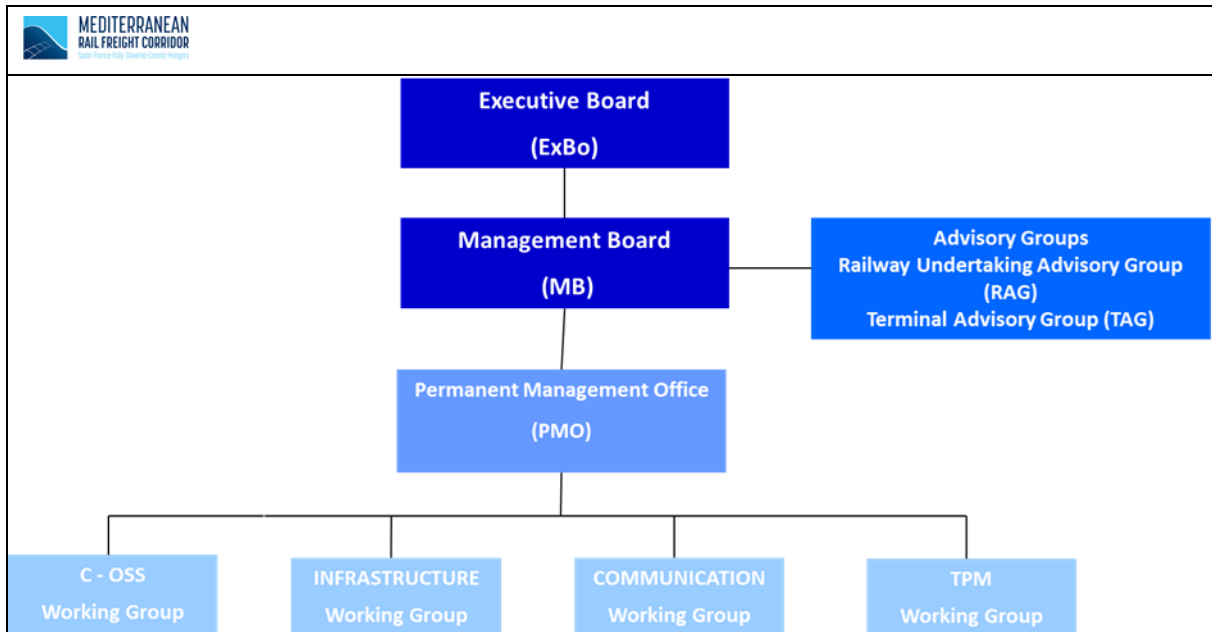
MEDITERRANEAN
RAIL FREIGHT CORRIDOR
Spain France Italy Slovenia Croatia Hungary

Executive Board
(ExBo)

Management Board
(MB)

Advisory Groups
Railway Undertaking Advisory Group (RAG)
Terminal Advisory Group (TAG)

Permanent Management Office
(PMO)

C - OSS
Working Group

INFRASTRUCTURE
Working Group

COMMUNICATION
Working Group

TPM
Working Group